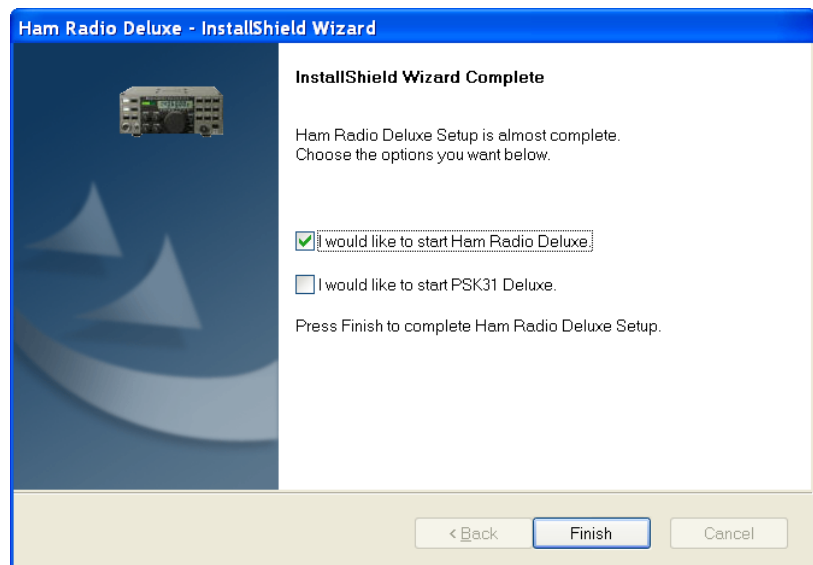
Ham Radio Deluxe - InstallShield Wizard

InstallShield Wizard Complete

Ham Radio Deluxe Setup is almost complete.
Choose the options you want below.

I would like to start Ham Radio Deluxe.

I would like to start PSK31 Deluxe.

Press Finish to complete Ham Radio Deluxe Setup.

< Back
Finish
Cancel